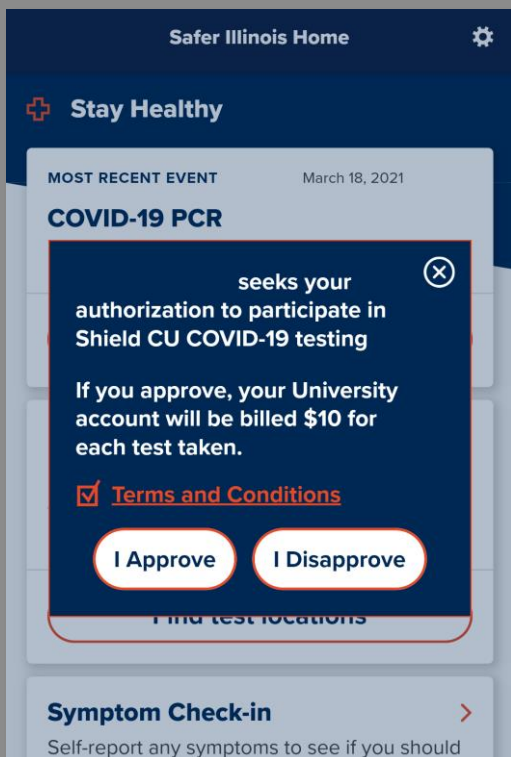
Safer Illinois Home

Stay Healthy

MOST RECENT EVENT March 18, 2021

COVID-19 PCR

seeks your authorization to participate in Shield CU COVID-19 testing

If you approve, your University account will be billed $10 for each test taken.

Terms and Conditions

I Approve

I Disapprove

Find test locations

Symptom Check-in

Self-report any symptoms to see if you should